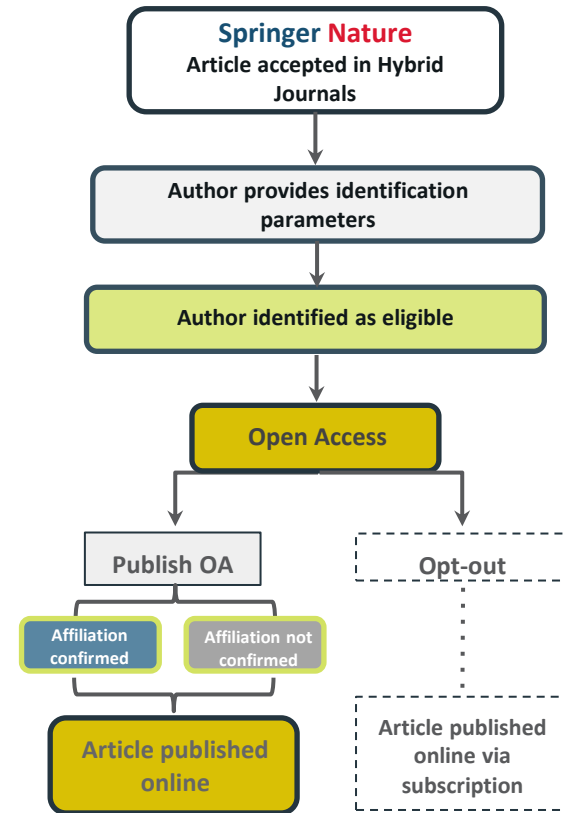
Springer Nature
Article accepted in Hybrid Journals

Author provides identification parameters

Author identified as eligible

Open Access

Publish OA

Opt-out

Affiliation confirmed

Affiliation not confirmed

Article published online

Article published online via subscription